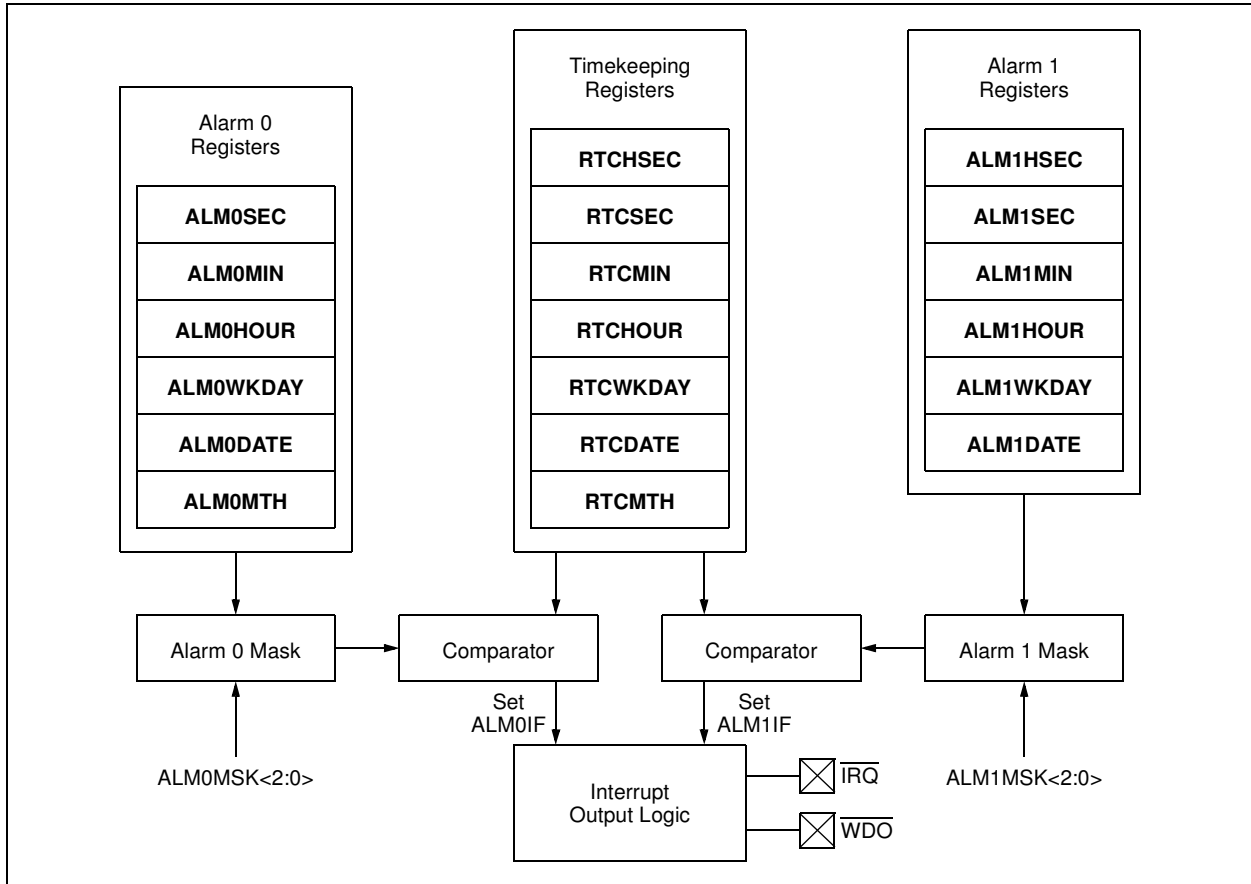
Alarm 0 Registers

ALM0SEC

ALM0MIN

ALM0HOUR

ALM0WKDAY

ALM0DATE

ALM0MTH

Timekeeping Registers

RTCHSEC

RTCSEC

RTCMIN

RTCHOUR

RTCWKDAY

RTCDATE

RTCMTH

Alarm 1 Registers

ALM1HSEC

ALM1SEC

ALM1MIN

ALM1HOUR

ALM1WKDAY

ALM1DATE

Alarm 0 Mask

Comparator

Comparator

Alarm 1 Mask

Set ALM0IF

Set ALM1IF

ALM0MSK<2:0>

Interrupt Output Logic

$\overline{IRQ}$

$\overline{WDO}$

ALM1MSK<2:0>